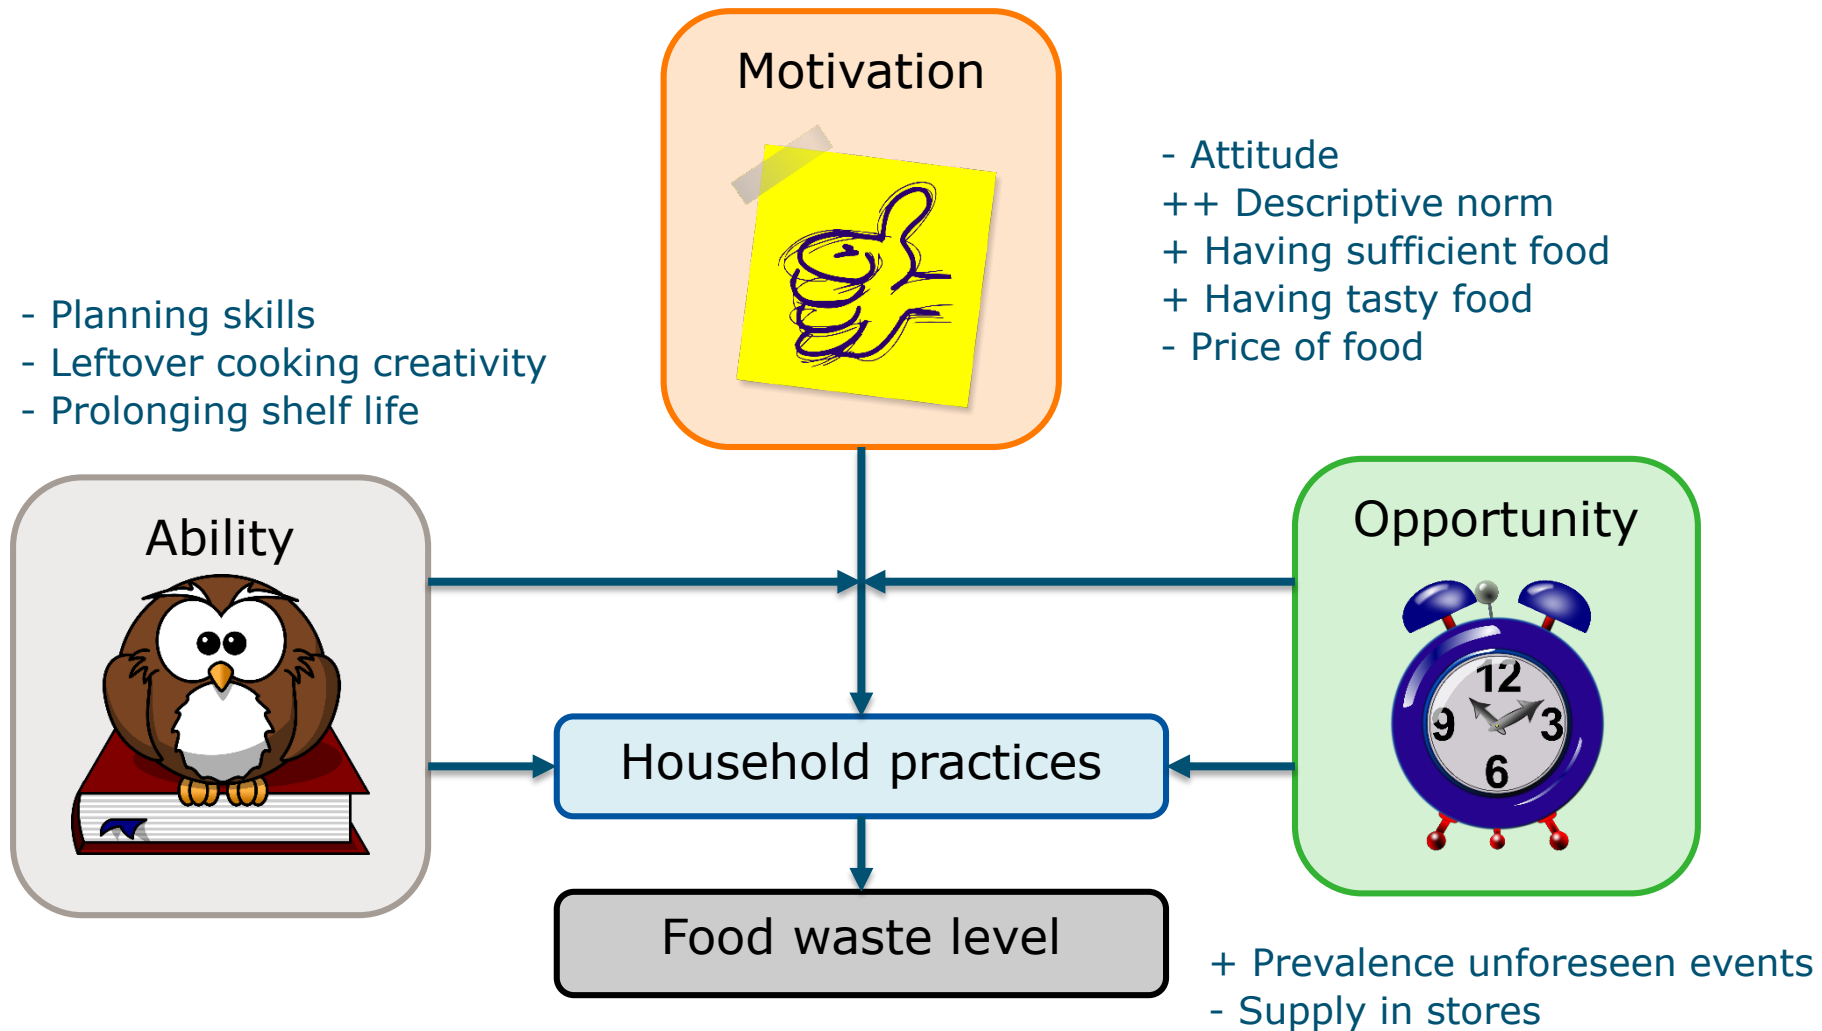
Motivation

- Attitude
++ Descriptive norm
+ Having sufficient food
+ Having tasty food
- Price of food

- Planning skills
- Leftover cooking creativity
- Prolonging shelf life

Ability

Opportunity

12
9
3
6

Household practices

Food waste level

+ Prevalence unforeseen events
- Supply in stores